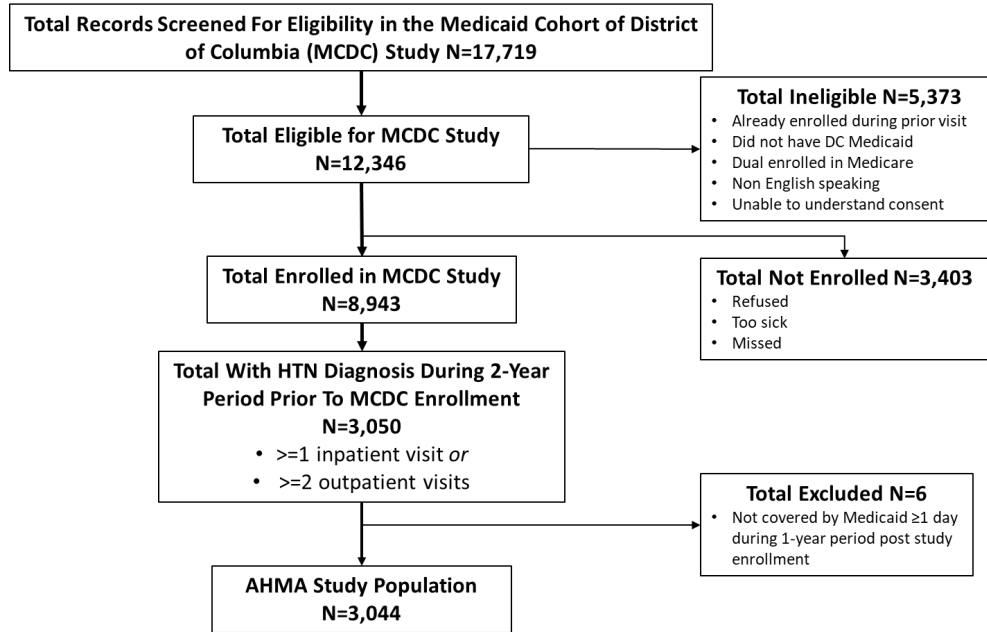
Total Records Screened For Eligibility in the Medicaid Cohort of District of Columbia (MCDC) Study N=17,719

Total Eligible for MCDC Study
N=12,346

Total Ineligible N=5,373
- Already enrolled during prior visit
- Did not have DC Medicaid
- Dual enrolled in Medicare
- Non English speaking
- Unable to understand consent

Total Enrolled in MCDC Study
N=8,943

Total Not Enrolled N=3,403
- Refused
- Too sick
- Missed

Total With HTN Diagnosis During 2-Year Period Prior To MCDC Enrollment
N=3,050
- >=1 inpatient visit *or*
- >=2 outpatient visits

Total Excluded N=6
- Not covered by Medicaid ≥1 day during 1-year period post study enrollment

AHMA Study Population
N=3,044